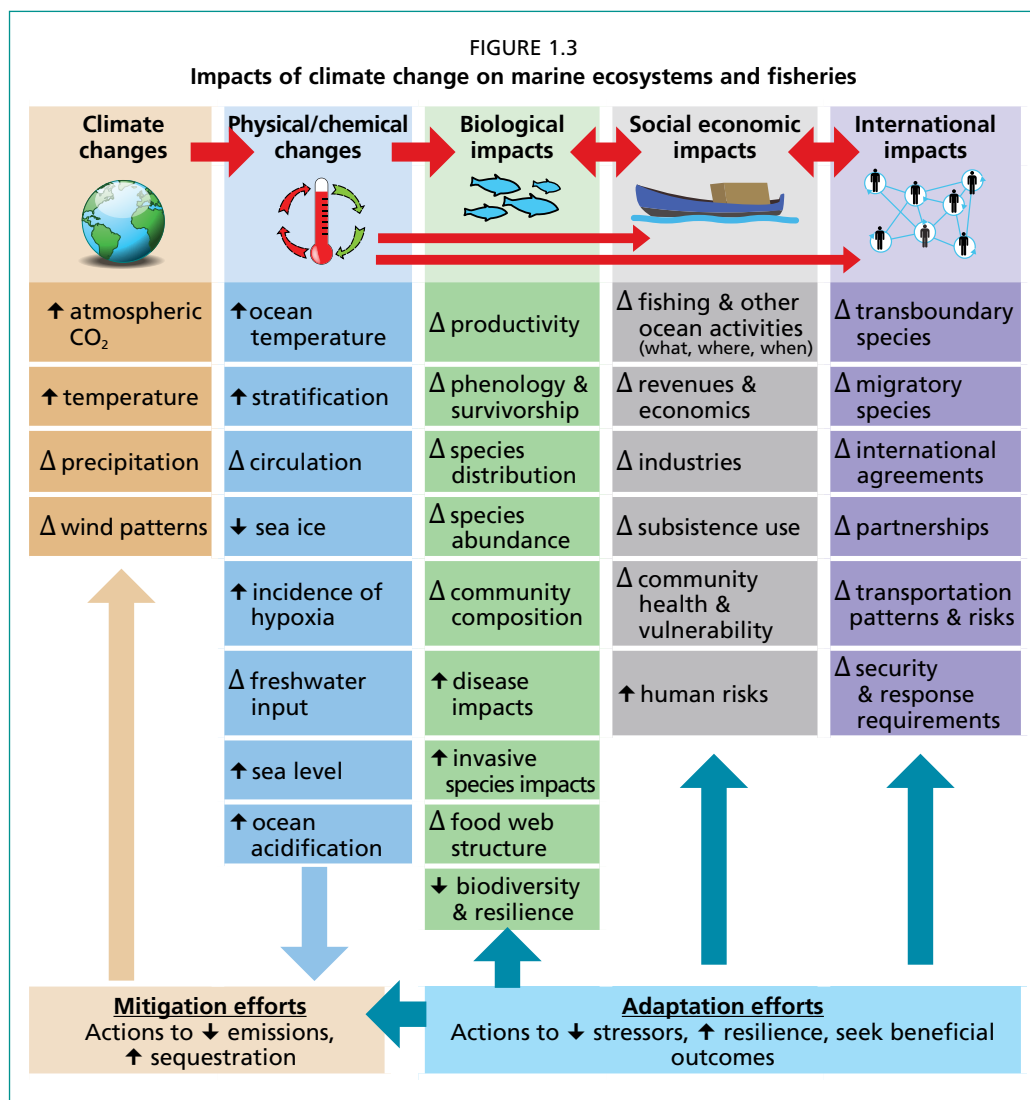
FIGURE 1.3
Impacts of climate change on marine ecosystems and fisheries

Climate changes

Physical/chemical changes

Biological impacts

Social economic impacts

International impacts

↑ atmospheric $CO_2$

↑ temperature

Δ precipitation

Δ wind patterns

↑ ocean temperature

↑ stratification

Δ circulation

↓ sea ice

↑ incidence of hypoxia

Δ freshwater input

↑ sea level

↑ ocean acidification

Δ productivity

Δ phenology & survivorship

Δ species distribution

Δ species abundance

Δ community composition

↑ disease impacts

↑ invasive species impacts

Δ food web structure

↓ biodiversity & resilience

Δ fishing & other ocean activities (what, where, when)

Δ revenues & economics

Δ industries

Δ subsistence use

Δ community health & vulnerability

↑ human risks

Δ transboundary species

Δ migratory species

Δ international agreements

Δ partnerships

Δ transportation patterns & risks

Δ security & response requirements

Mitigation efforts
Actions to ↓ emissions, ↑ sequestration

Adaptation efforts
Actions to ↓ stressors, ↑ resilience, seek beneficial outcomes